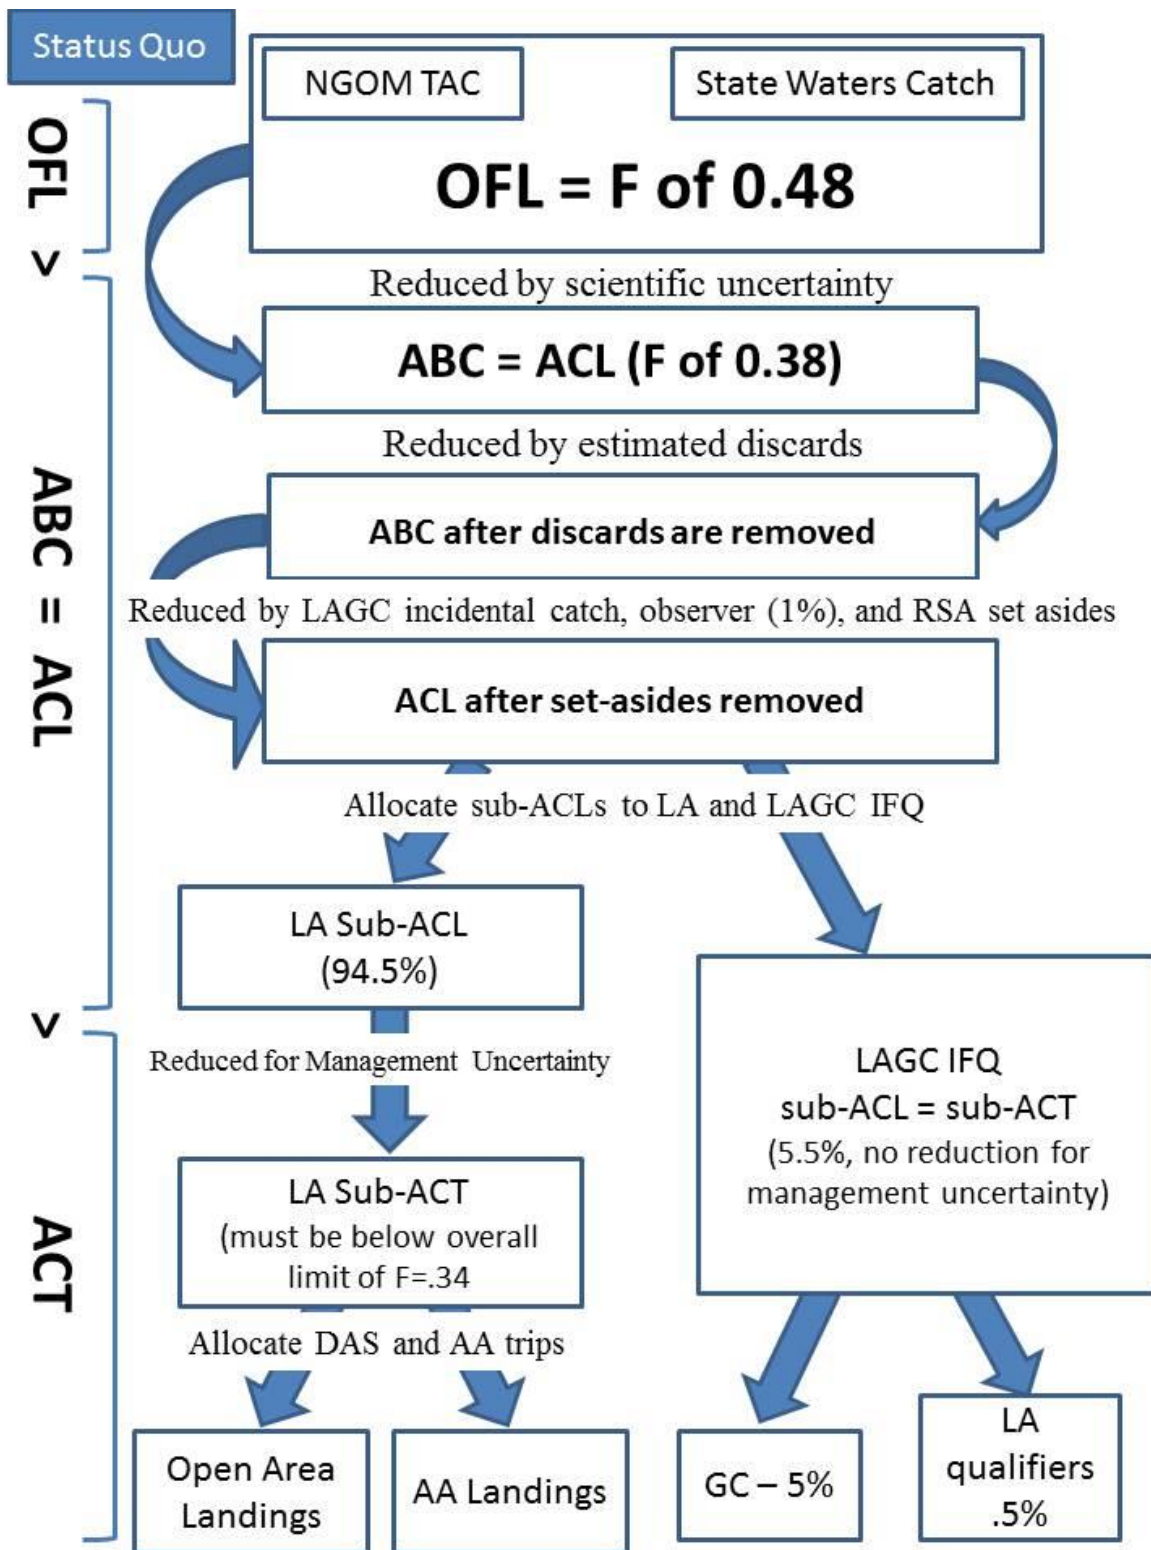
Status Quo

OFL

>

ABC = ACL

>

ACT

NGOM TAC

State Waters Catch

OFL = F of 0.48

Reduced by scientific uncertainty

ABC = ACL (F of 0.38)

Reduced by estimated discards

ABC after discards are removed

Reduced by LAGC incidental catch, observer (1%), and RSA set asides

ACL after set-asides removed

Allocate sub-ACLs to LA and LAGC IFQ

LA Sub-ACL (94.5%)

Reduced for Management Uncertainty

LA Sub-ACT (must be below overall limit of F=.34

Allocate DAS and AA trips

Open Area Landings

AA Landings

LAGC IFQ sub-ACL = sub-ACT (5.5%, no reduction for management uncertainty)

GC – 5%

LA qualifiers .5%